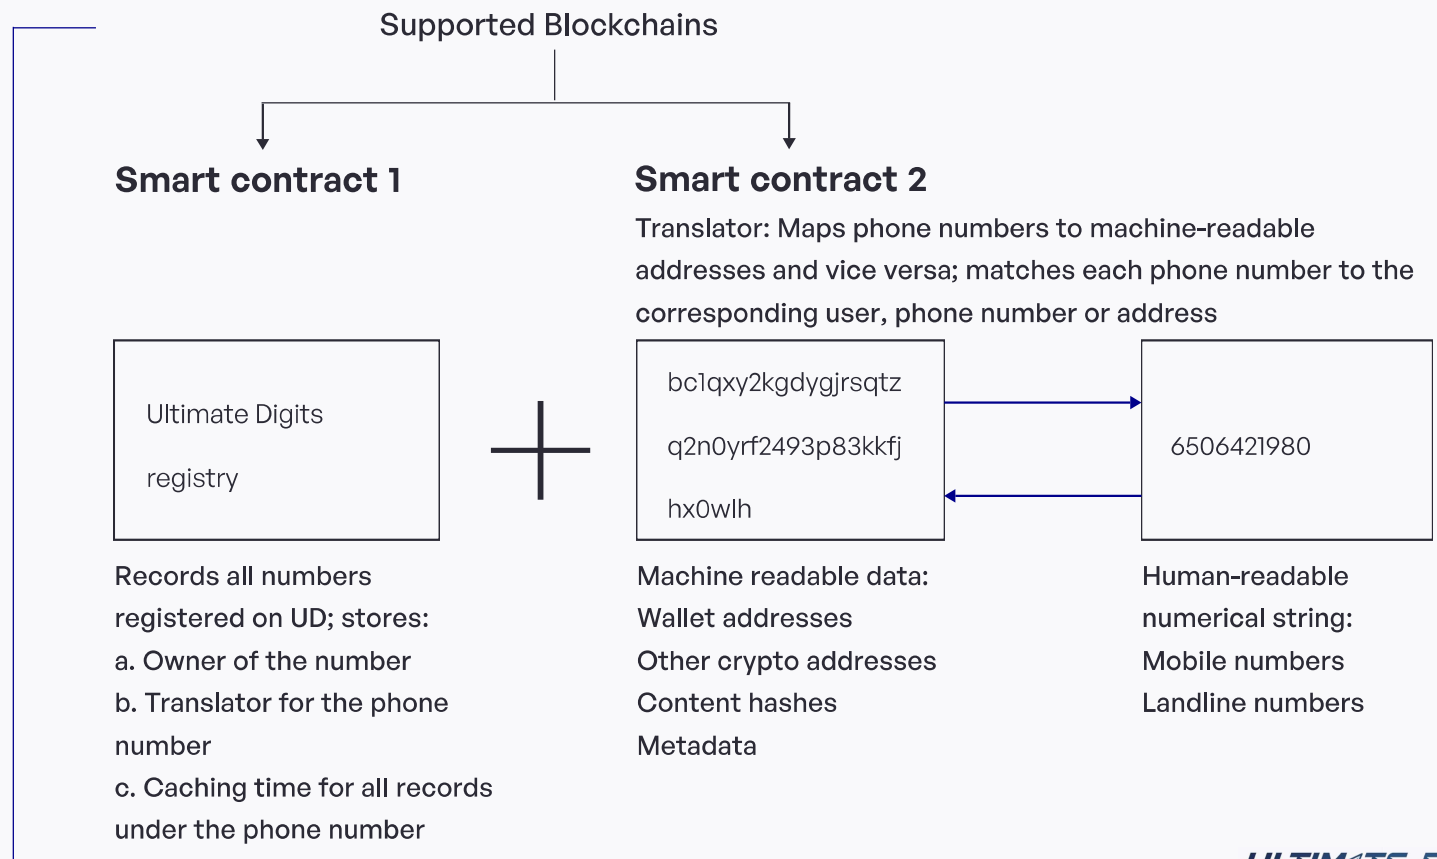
Supported Blockchains

Smart contract 1

Smart contract 2

Translator: Maps phone numbers to machine-readable addresses and vice versa; matches each phone number to the corresponding user, phone number or address

Ultimate Digits

registry

bc1qxy2kgdygjrsqtz

q2n0yrf2493p83kkfj

hx0wlh

6506421980

Records all numbers registered on UD; stores:
a. Owner of the number
b. Translator for the phone number
c. Caching time for all records under the phone number

Machine readable data:
Wallet addresses
Other crypto addresses
Content hashes
Metadata

Human-readable numerical string:
Mobile numbers
Landline numbers

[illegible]